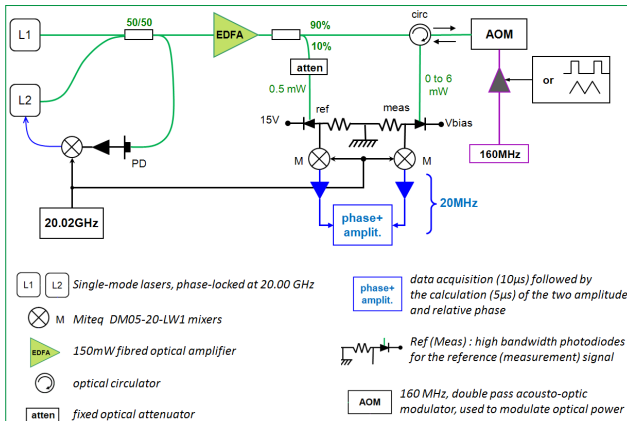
L1

50/50

EDFA

90%

10%

circ

AOM

or

L2

atten

0.5 mW

0 to 6 mW

ref

meas

15V

Vbias

PD

M

M

160MHz

20MHz

phase+ amplit.

20.02GHz

L1 L2 Single-mode lasers, phase-locked at 20.00 GHz

M Miteq DM05-20-LW1 mixers

EDFA 150mW fibred optical amplifier

optical circulator

atten fixed optical attenuator

phase+ amplit. data acquisition (10µs) followed by the calculation (5µs) of the two amplitude and relative phase

Ref (Meas) : high bandwidth photodiodes for the reference (measurement) signal

AOM 160 MHz, double pass acousto-optic modulator, used to modulate optical power